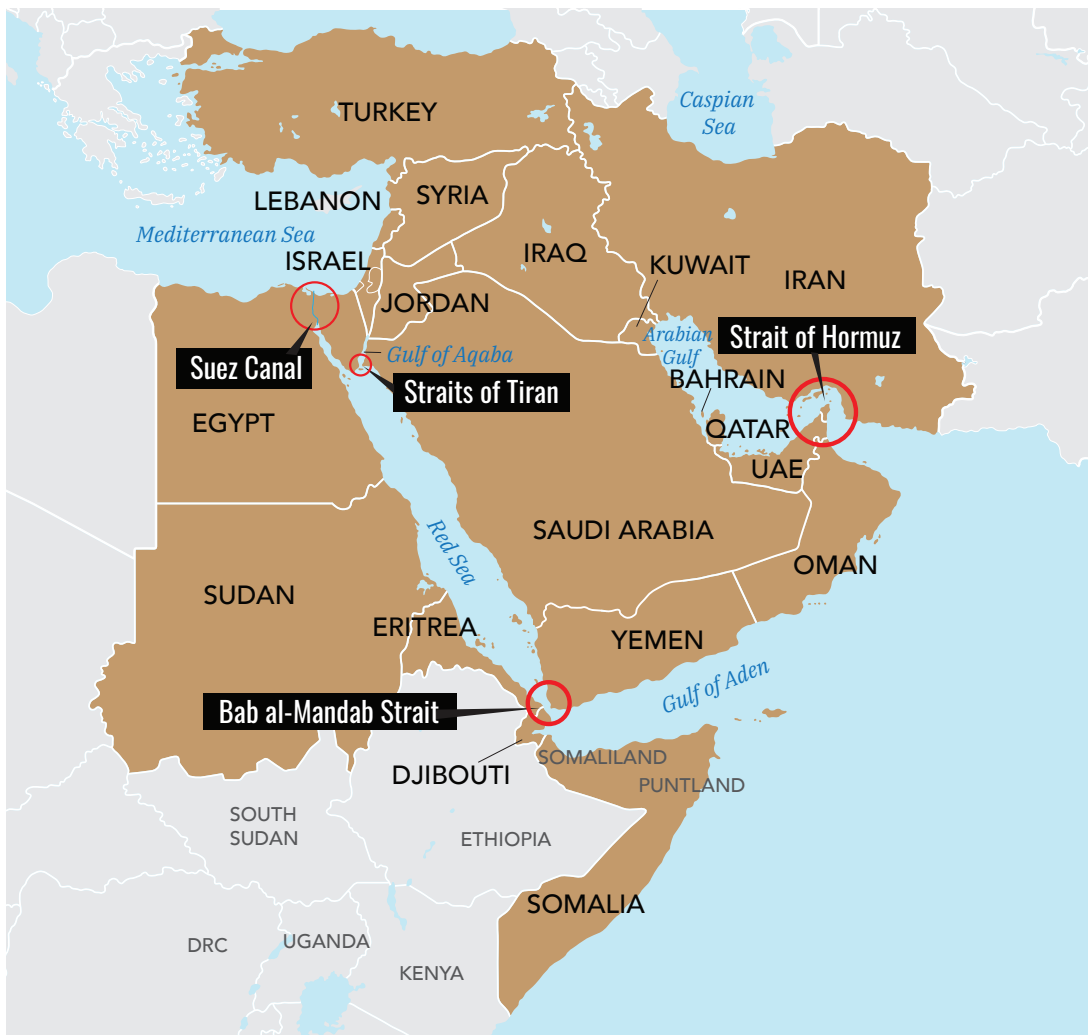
TURKEY
Caspian Sea
LEBANON
SYRIA
Mediterranean Sea
ISRAEL
IRAQ
KUWAIT
IRAN
JORDAN
Arabian Gulf
Strait of Hormuz
Gulf of Aqaba
Suez Canal
Straits of Tiran
BAHRAIN
EGYPT
QATAR
UAE
Red Sea
SAUDI ARABIA
OMAN
SUDAN
ERITREA
YEMEN
Gulf of Aden
Bab al-Mandab Strait
SOMALILAND
DJIBOUTI
PUNTLAND
SOUTH SUDAN
ETHIOPIA
SOMALIA
DRC
UGANDA
KENYA